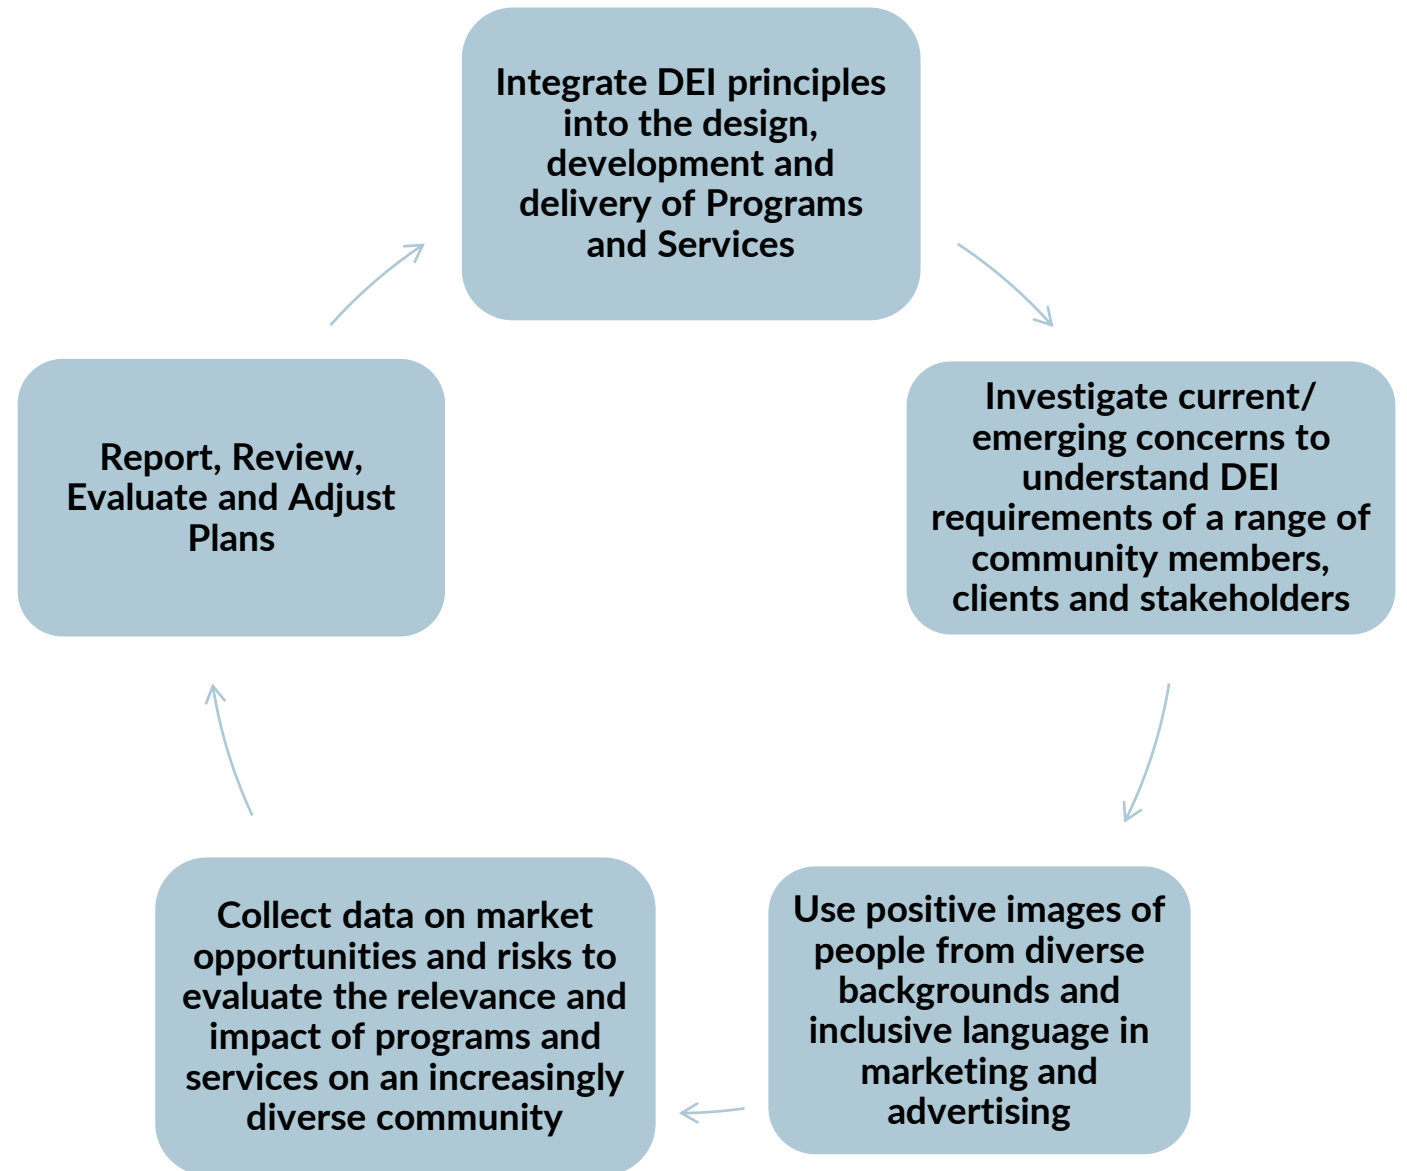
Integrate DEI principles into the design, development and delivery of Programs and Services

Investigate current/ emerging concerns to understand DEI requirements of a range of community members, clients and stakeholders

Use positive images of people from diverse backgrounds and inclusive language in marketing and advertising

Collect data on market opportunities and risks to evaluate the relevance and impact of programs and services on an increasingly diverse community

Report, Review, Evaluate and Adjust Plans